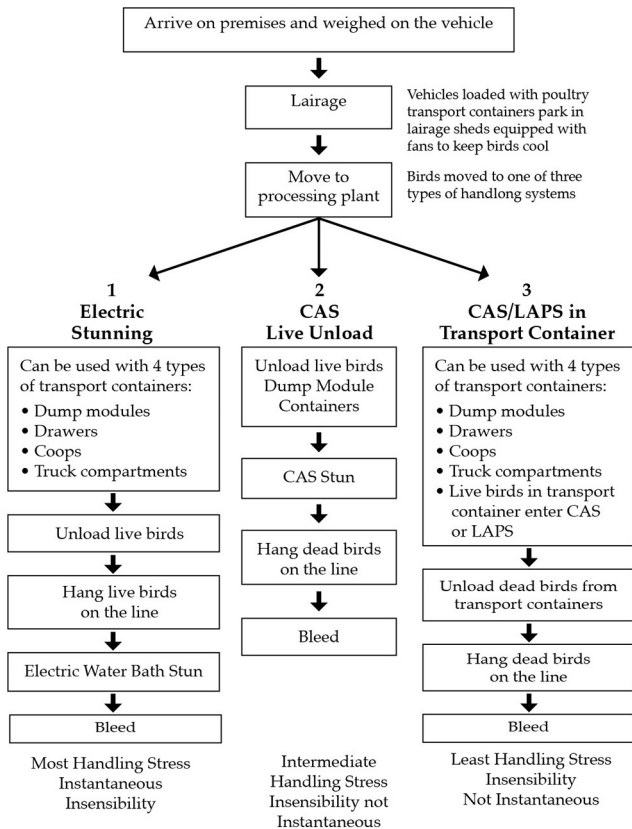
Arrive on premises and weighed on the vehicle

Lairage

Vehicles loaded with poultry transport containers park in lairage sheds equipped with fans to keep birds cool

Move to processing plant

Birds moved to one of three types of handlong systems

1
Electric Stunning

Can be used with 4 types of transport containers:
- Dump modules
- Drawers
- Coops
- Truck compartments

Unload live birds

Hang live birds on the line

Electric Water Bath Stun

Bleed

Most Handling Stress
Instantaneous
Insensibility

2
CAS
Live Unload

Unload live birds
Dump Module Containers

CAS Stun

Hang dead birds on the line

Bleed

Intermediate Handling Stress
Insensibility not Instantaneous

3
CAS/LAPS in Transport Container

Can be used with 4 types of transport containers:
- Dump modules
- Drawers
- Coops
- Truck compartments
- Live birds in transport container enter CAS or LAPS

Unload dead birds from transport containers

Hang dead birds on the line

Bleed

Least Handling Stress
Insensibility
Not Instantaneous